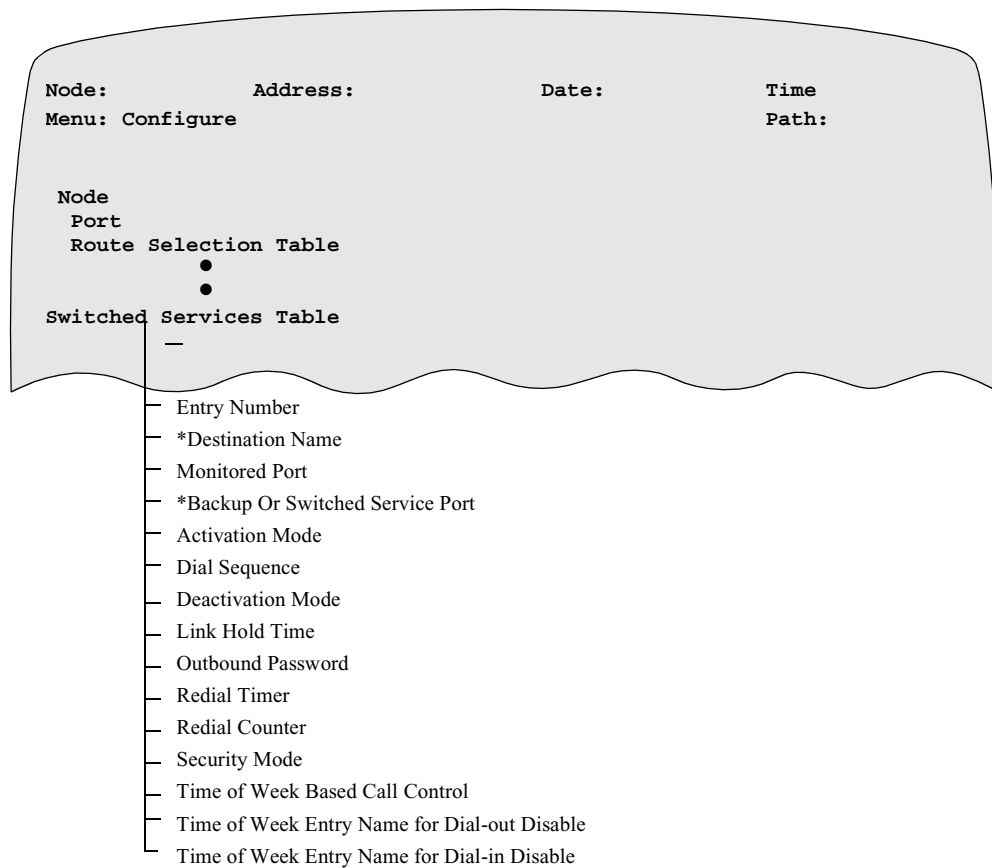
Node: Address: Date: Time
Menu: Configure Path:

Node
Port
Route Selection Table
●
●
Switched Services Table

Entry Number
*Destination Name
Monitored Port
*Backup Or Switched Service Port
Activation Mode
Dial Sequence
Deactivation Mode
Link Hold Time
Outbound Password
Redial Timer
Redial Counter
Security Mode
Time of Week Based Call Control
Time of Week Entry Name for Dial-out Disable
Time of Week Entry Name for Dial-in Disable